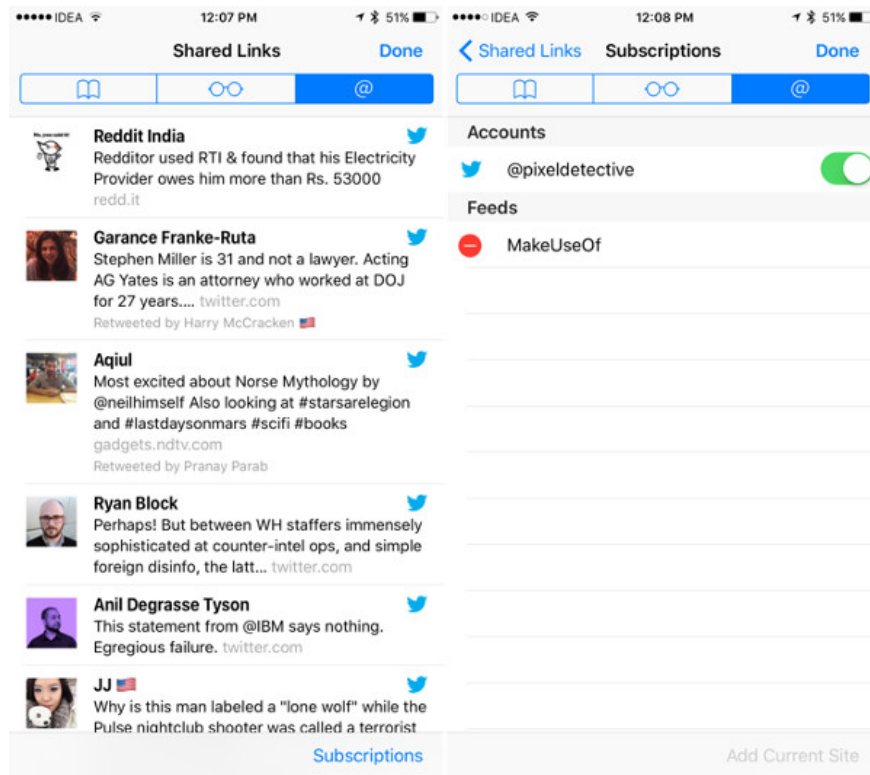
●●●●● IDEA 12:07 PM 51%

Shared Links Done

@

Reddit India
Redditor used RTI & found that his Electricity Provider owes him more than Rs. 53000
redd.it

Garance Franke-Ruta
Stephen Miller is 31 and not a lawyer. Acting AG Yates is an attorney who worked at DOJ for 27 years.... twitter.com
Retweeted by Harry McCracken

Aqiul
Most excited about Norse Mythology by @neilhimself Also looking at #starsarelegion and #lastdaysonmars #scifi #books
gadgets.ndtv.com
Retweeted by Pranay Parab

Ryan Block
Perhaps! But between WH staffers immensely sophisticated at counter-intel ops, and simple foreign disinfo, the latt... twitter.com

Anil Degrasse Tyson
This statement from @IBM says nothing. Egregious failure. twitter.com

JJ
Why is this man labeled a "lone wolf" while the Pulse nightclub shooter was called a terrorist

Subscriptions

●●●●○ IDEA 12:08 PM 51%

Shared Links Subscriptions Done

@

Accounts

@pixeldetective

Feeds

MakeUseOf

Add Current Site